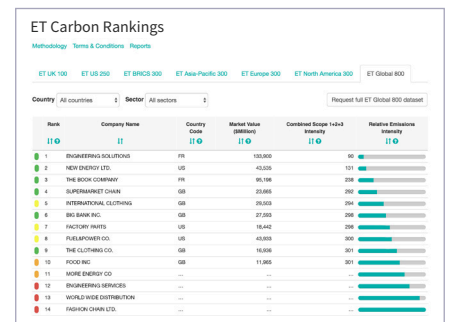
ET Carbon Rankings

Methodology Terms & Conditions Reports

ET UK 100 | ET US 250 | ET BRICS 300 | ET Asia-Pacific 300 | ET Europe 300 | ET North America 300 | ET Global 800

Country All countries Sector All sectors Request full ET Global 800 dataset

| Rank | Company Name | Country Code | Market Value ($Million) | Combined Scope 1+2+3 Intensity | Relative Emissions Intensity |
|---|---|---|---|---|---|
| 1 | ENGINEERING SOLUTIONS | FR | 133,600 | 90 | |
| 2 | NEW ENERGY LTD. | US | 43,535 | 121 | |
| 3 | THE BOOK COMPANY | FR | 95,196 | 238 | |
| 4 | SUPERMARKET CHAIN | GB | 23,665 | 292 | |
| 5 | INTERNATIONAL CLOTHING | GB | 29,503 | 294 | |
| 6 | BIG BANK INC. | GB | 27,593 | 298 | |
| 7 | FACTORY PARTS | US | 18,442 | 298 | |
| 8 | FUELMPOWER CO. | US | 43,933 | 300 | |
| 9 | THE CLOTHING CO. | GB | 16,936 | 301 | |
| 10 | FOOD INC | GB | 11,965 | 301 | |
| 11 | MORE ENERGY CO | ... | ... | ... | |
| 12 | ENGINEERING SERVICES | ... | ... | ... | |
| 13 | WORLD WIDE DISTRIBUTION | ... | ... | ... | |
| 14 | FASHION CHAIN LTD. | ... | ... | ... | |